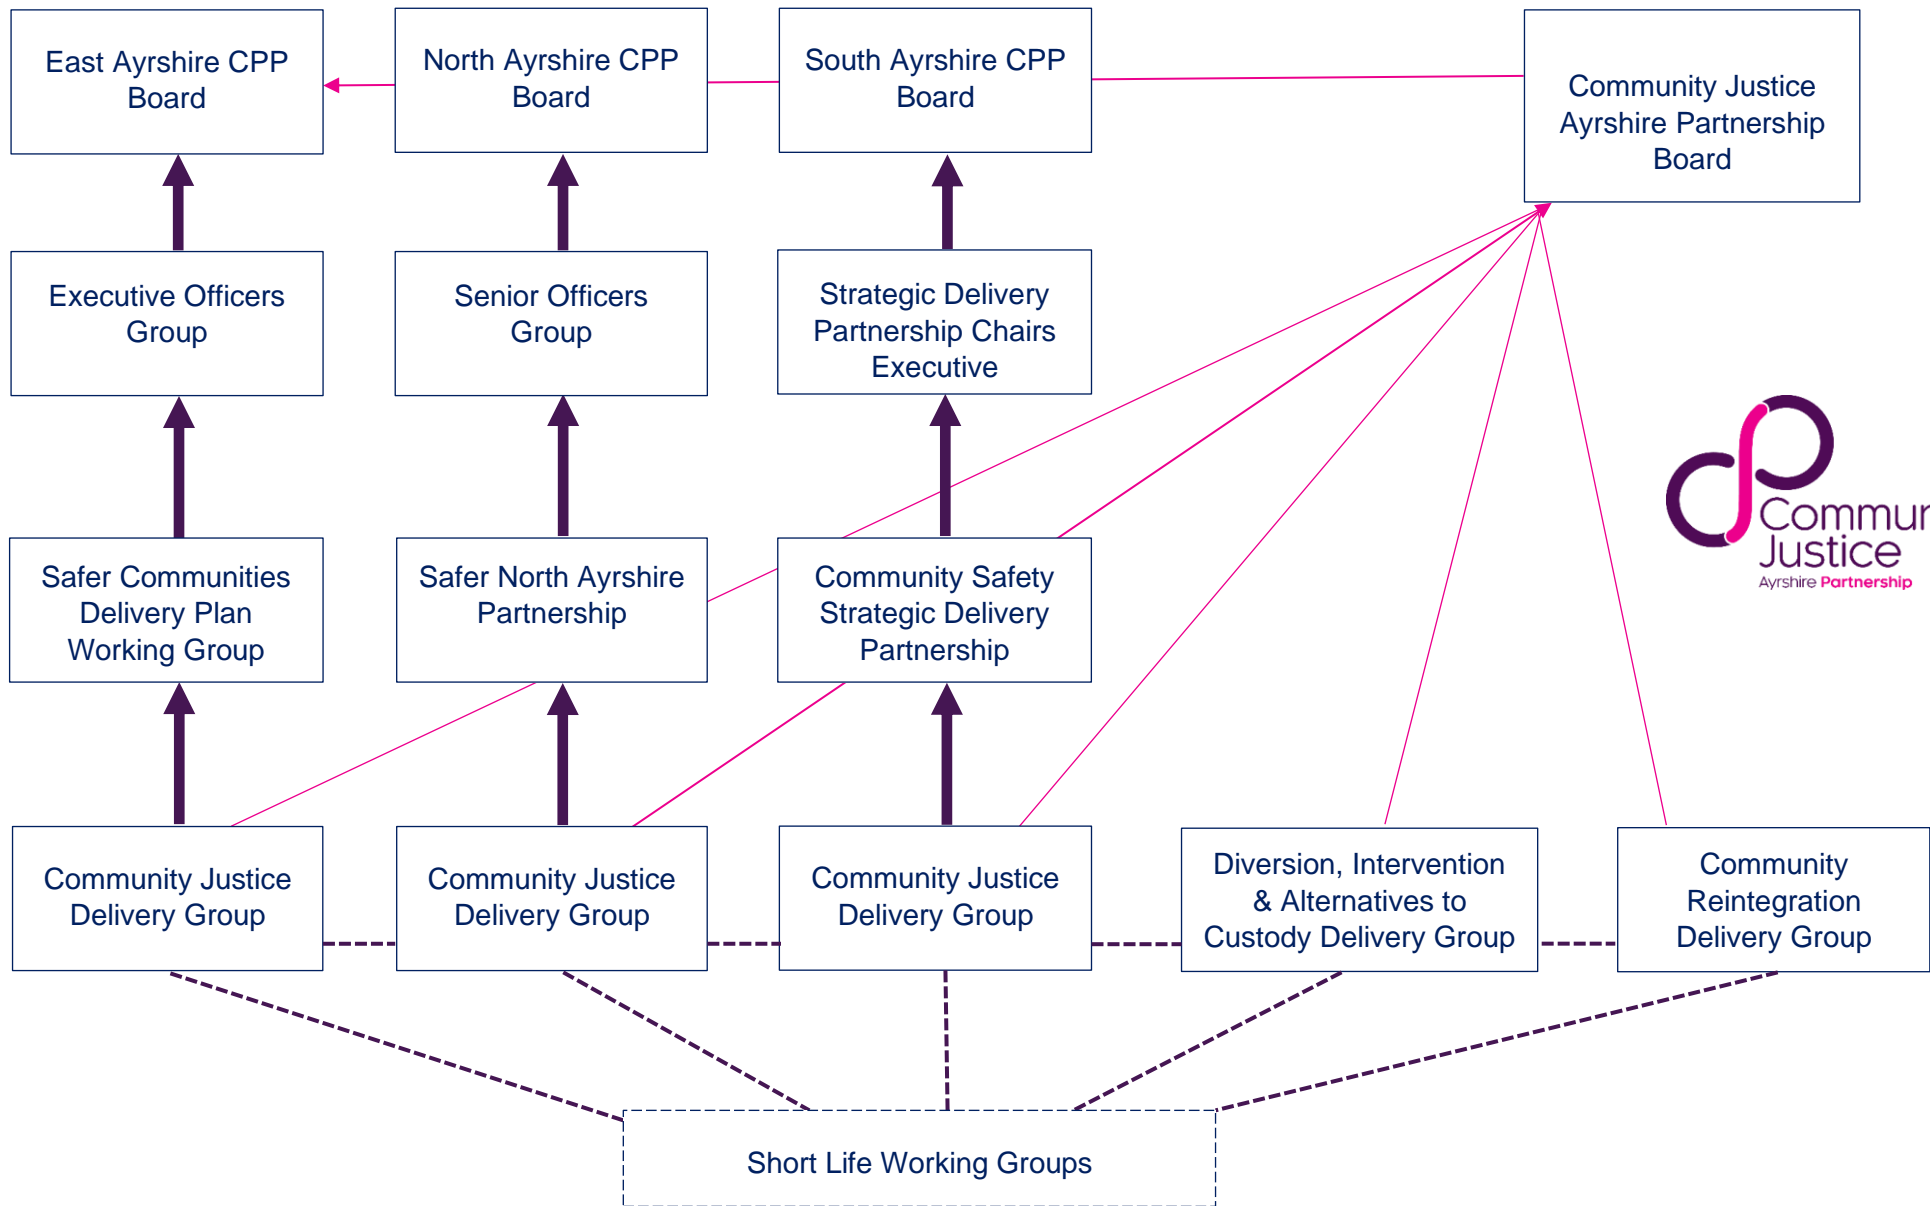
East Ayrshire CPP Board

North Ayrshire CPP Board

South Ayrshire CPP Board

Community Justice Ayrshire Partnership Board

Executive Officers Group

Senior Officers Group

Strategic Delivery Partnership Chairs Executive

Commur
Justice
Ayrshire Partnership

Safer Communities Delivery Plan Working Group

Safer North Ayrshire Partnership

Community Safety Strategic Delivery Partnership

Community Justice Delivery Group

Community Justice Delivery Group

Community Justice Delivery Group

Diversion, Intervention & Alternatives to Custody Delivery Group

Community Reintegration Delivery Group

Short Life Working Groups